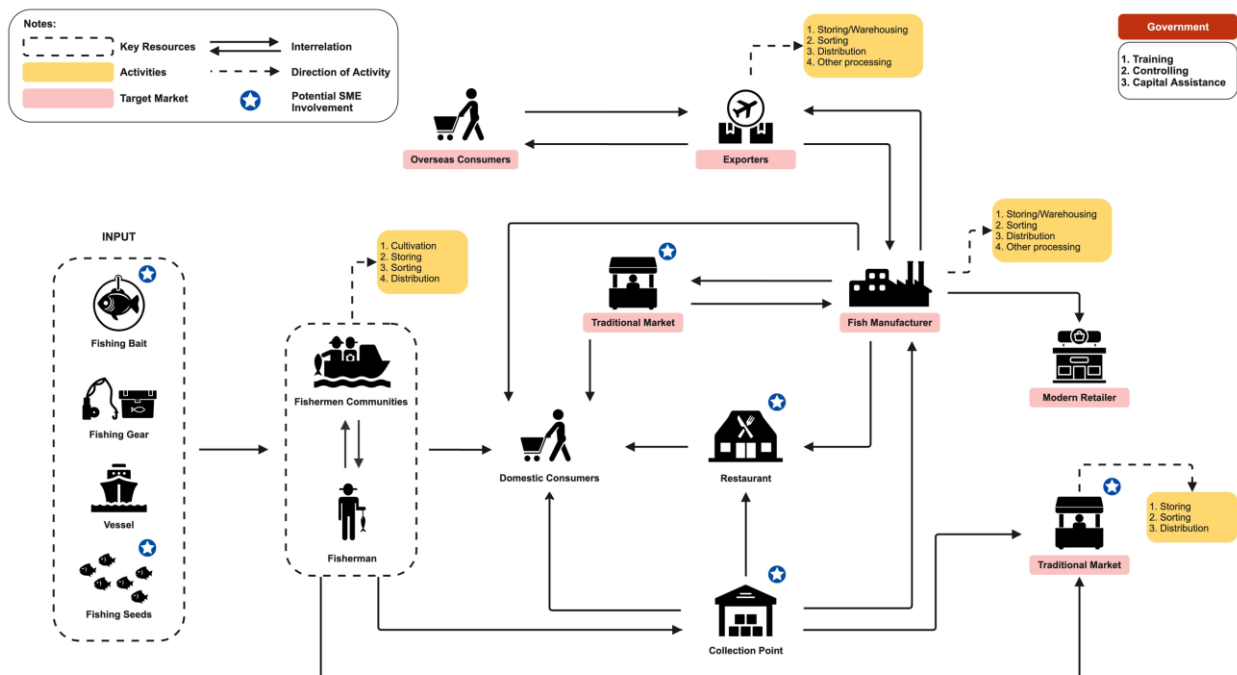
Notes:

Key Resources

Interrelation

Activities

Direction of Activity

Target Market

Potential SME Involvement

Government

1. Training
2. Controlling
3. Capital Assistance

1. Storing/Warehousing
2. Sorting
3. Distribution
4. Other processing

Overseas Consumers

Exporters

INPUT

Fishing Bait

Fishing Gear

Vessel

Fishing Seeds

1. Cultivation
2. Storing
3. Sorting
4. Distribution

Fishermen Communities

Fisherman

Traditional Market

1. Storing/Warehousing
2. Sorting
3. Distribution
4. Other processing

Fish Manufacturer

Modern Retailer

Domestic Consumers

Restaurant

Traditional Market

1. Storing
2. Sorting
3. Distribution

Collection Point